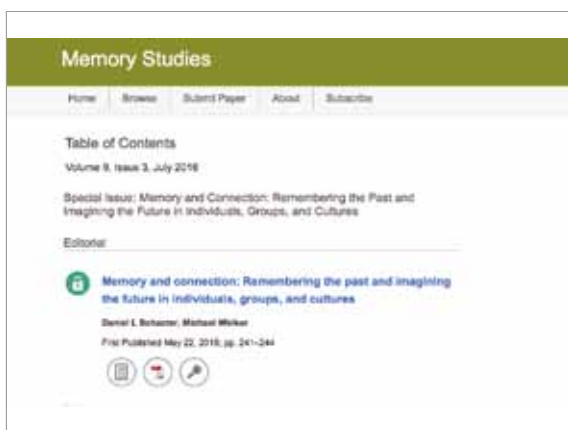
Memory Studies

Home Browse Submit Paper About Subscribe

Table of Contents

Volume 9, Issue 3, July 2016

Special Issue: Memory and Connection: Remembering the Past and Imagining the Future in Individuals, Groups, and Cultures

Editorial

Memory and connection: Remembering the past and imagining the future in individuals, groups, and cultures

Daniel L Schacter, Michael Welker

First Published May 22, 2016; pp. 241–244